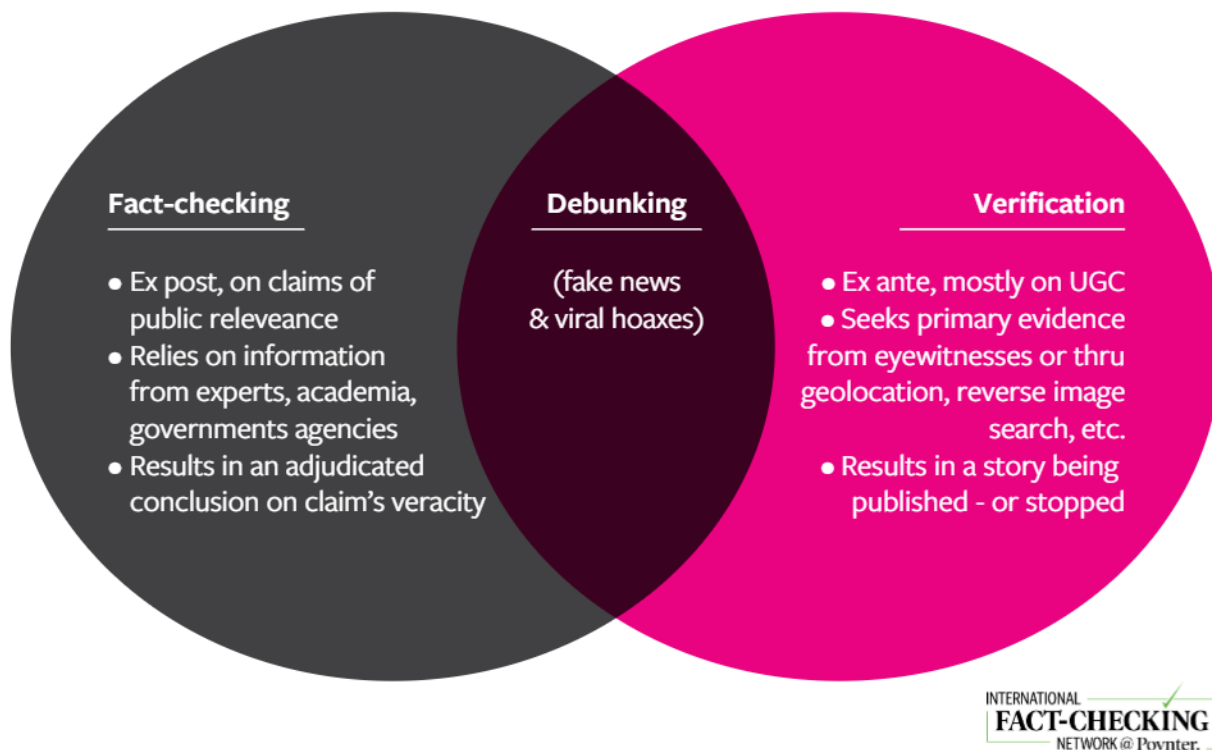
Fact-checking

• Ex post, on claims of public releveance
• Relies on information from experts, academia, governments agencies
• Results in an adjudicated conclusion on claim's veracity

Debunking

(fake news & viral hoaxes)

Verification

• Ex ante, mostly on UGC
• Seeks primary evidence from eyewitnesses or thru geolocation, reverse image search, etc.
• Results in a story being published - or stopped

INTERNATIONAL FACT-CHECKING NETWORK @ Poynter.